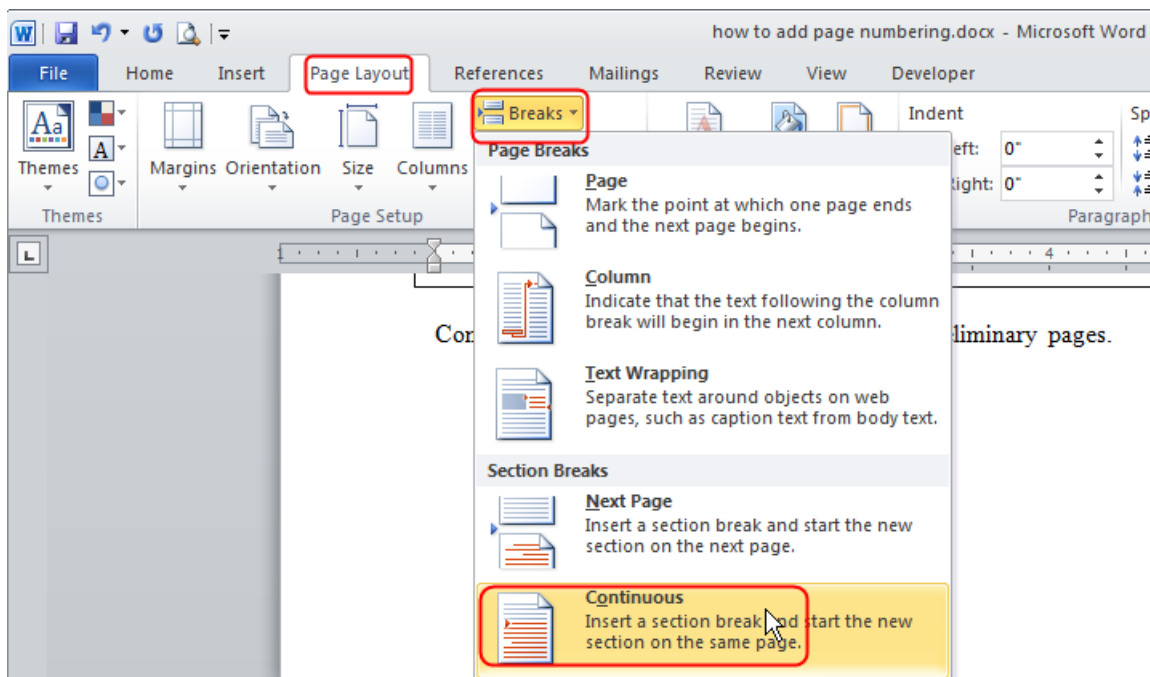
how to add page numbering.docx - Microsoft Word

File Home Insert Page Layout References Mailings Review View Developer

Themes
Themes

Margins Orientation Size Columns
Page Setup

Breaks

Indent
eft: 0"
ight: 0"
Paragraph
Sp

Page Breaks

Page
Mark the point at which one page ends and the next page begins.

Column
Indicate that the text following the column break will begin in the next column.

Text Wrapping
Separate text around objects on web pages, such as caption text from body text.

Section Breaks

Next Page
Insert a section break and start the new section on the next page.

Continuous
Insert a section break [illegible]d start the new section on the same page.

Con

liminary pages.

4